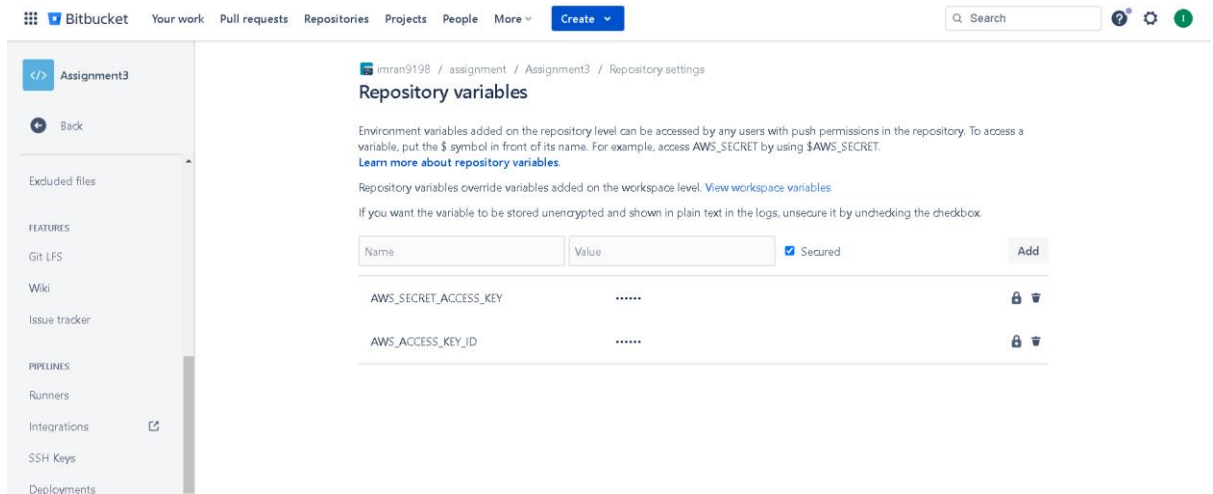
Bitbucket Your work Pull requests Repositories Projects People More Create

Search

I

Assignment3

Back

Excluded files

FEATURES

Git LFS

Wiki

Issue tracker

PIPELINES

Runners

Integrations

SSH Keys

Deployments

imran9198 / assignment / Assignment3 / Repository settings

Repository variables

Environment variables added on the repository level can be accessed by any users with push permissions in the repository. To access a variable, put the $ symbol in front of its name. For example, access AWS_SECRET by using $AWS_SECRET.
Learn more about repository variables.

Repository variables override variables added on the workspace level. View workspace variables

If you want the variable to be stored unencrypted and shown in plain text in the logs, unsecure it by unchecking the checkbox.

| Name | Value | Secured | Add |
|---|---|---|---|
| AWS_SECRET_ACCESS_KEY | •••••• | | |
| AWS_ACCESS_KEY_ID | •••••• | | |